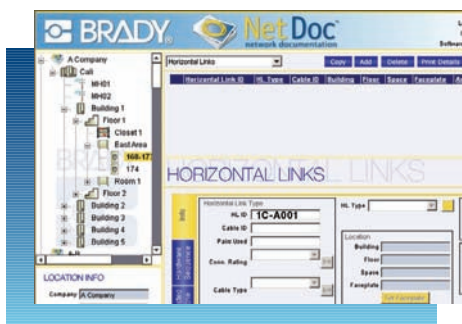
BRADY NetDoc network documentation

L
Cl
Softwar

A Company
Cali
MH01
MH02
Building 1
Floor 1
Closet 1
EastArea
168-17
174
Room 1
Floor 2
Building 2
Building 3
Building 4
Building 5

LOCATION INFO
Company A Company

Horizontal Links
Copy Add Delete Print Details

| Horizontal Link ID | HL Type | Cable ID | Building | Floor | Space | Faceplate |
|---|---|---|---|---|---|---|

BRADY
HORIZONTAL LINKS

Horizontal Link Type
HL ID 1C-A001
Cable ID
Pairs Used
Conn. Rating
Cable Type

HL Type

Location
Building
Floor
Space
Faceplate
Set Faceplate